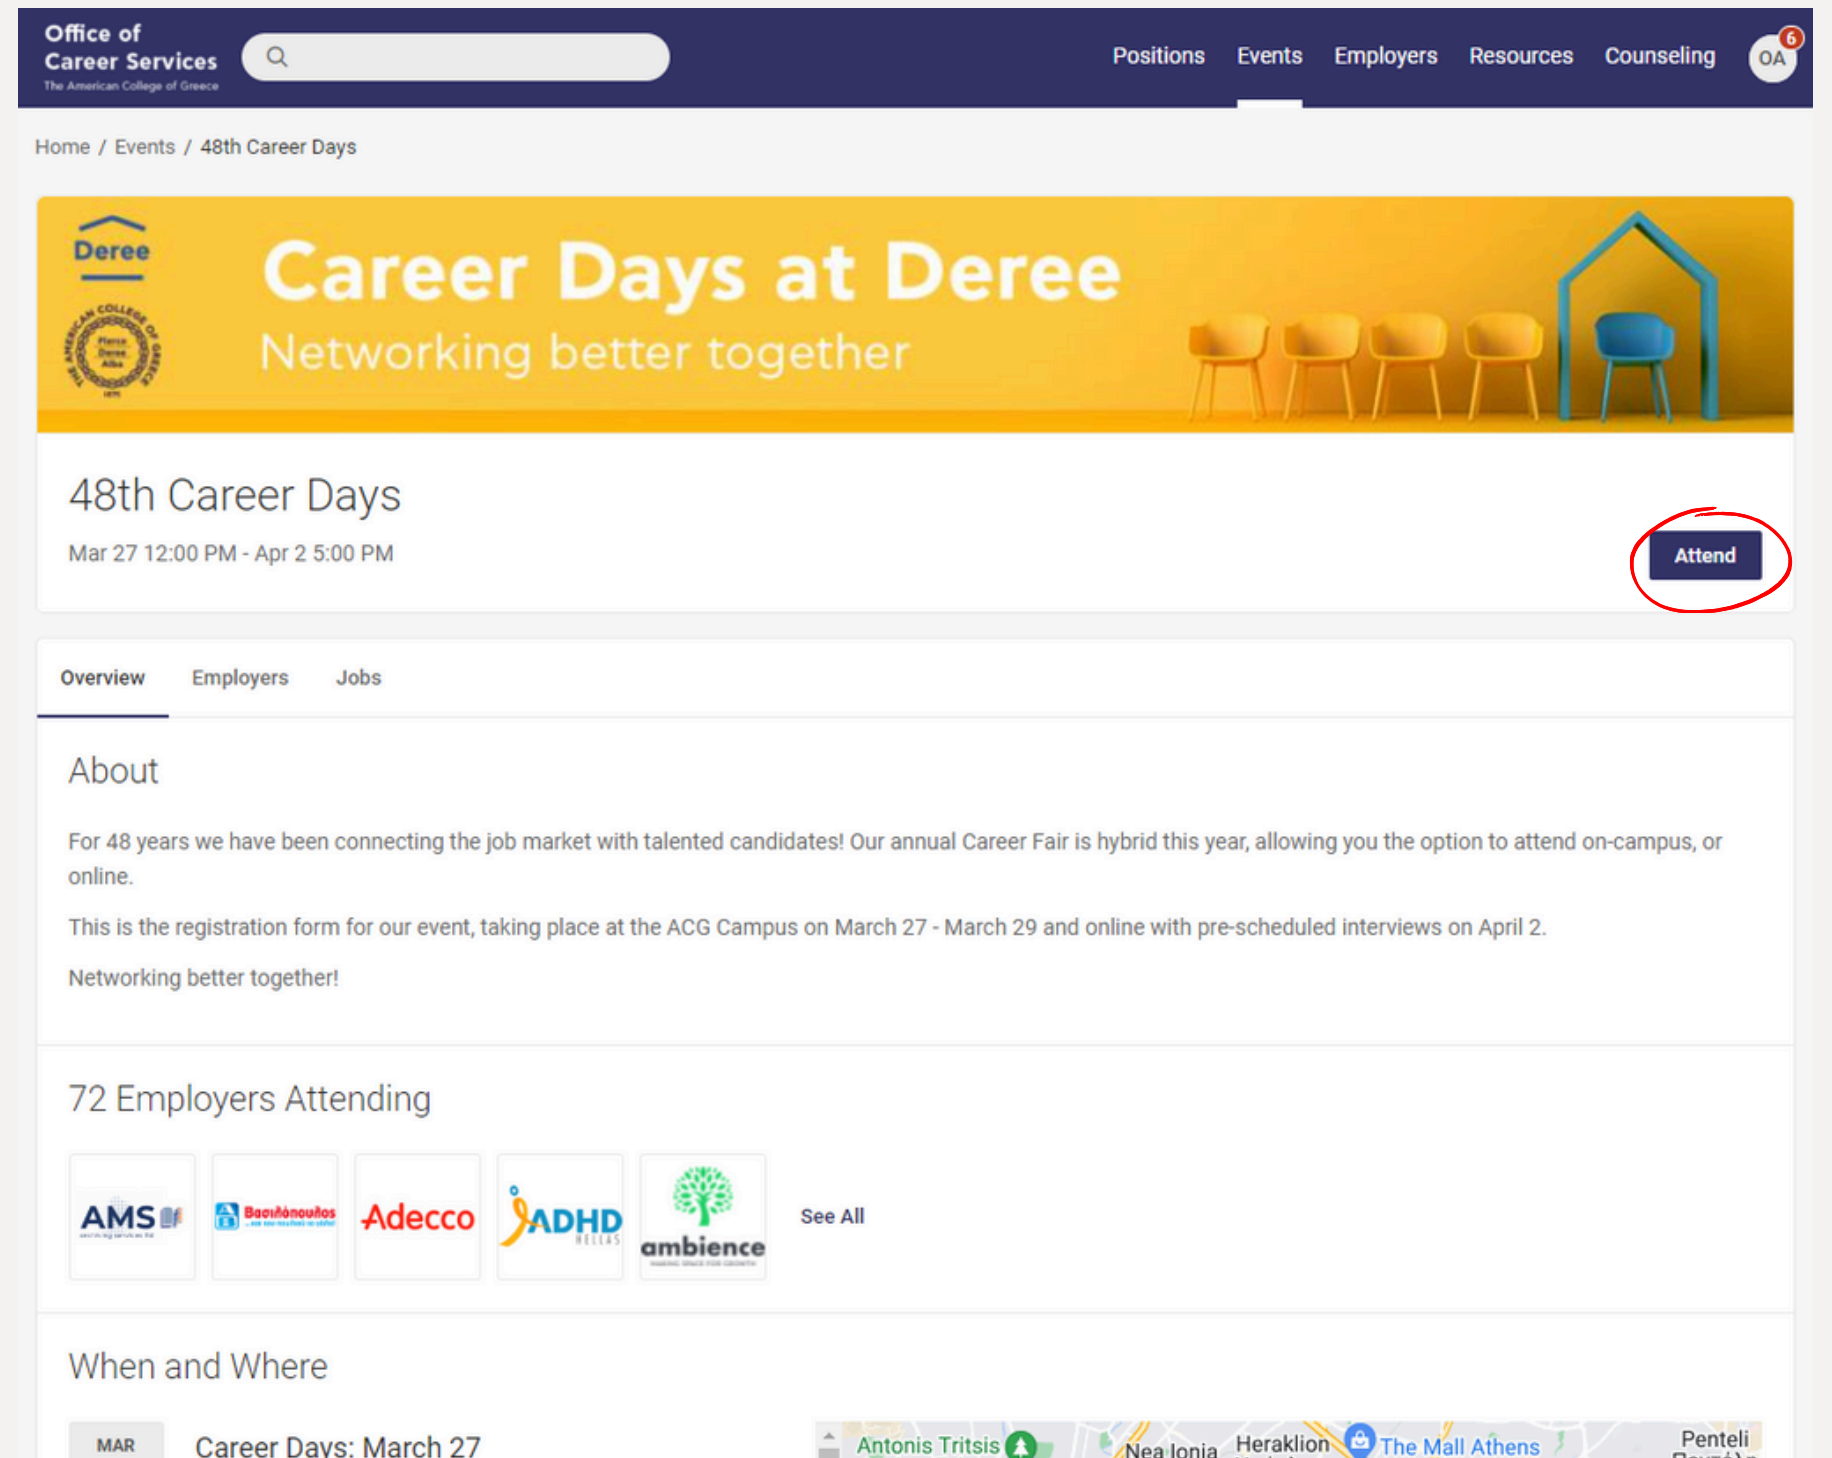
Office of Career Services
The American College of Greece

Positions Events Employers Resources Counseling OA 6

Home / Events / 48th Career Days

Deree

Career Days at Deree
Networking better together

48th Career Days
Mar 27 12:00 PM - Apr 2 5:00 PM

Attend

Overview Employers Jobs

About

For 48 years we have been connecting the job market with talented candidates! Our annual Career Fair is hybrid this year, allowing you the option to attend on-campus, or online.

This is the registration form for our event, taking place at the ACG Campus on March 27 - March 29 and online with pre-scheduled interviews on April 2.

Networking better together!

72 Employers Attending

AMS Βασιλόπουλος Adecco ADHD HELLAS ambience See All

When and Where

MAR

Career Days: March 27

Antonis Tritsis Nea Ionia Heraklion The Mall Athens Penteli